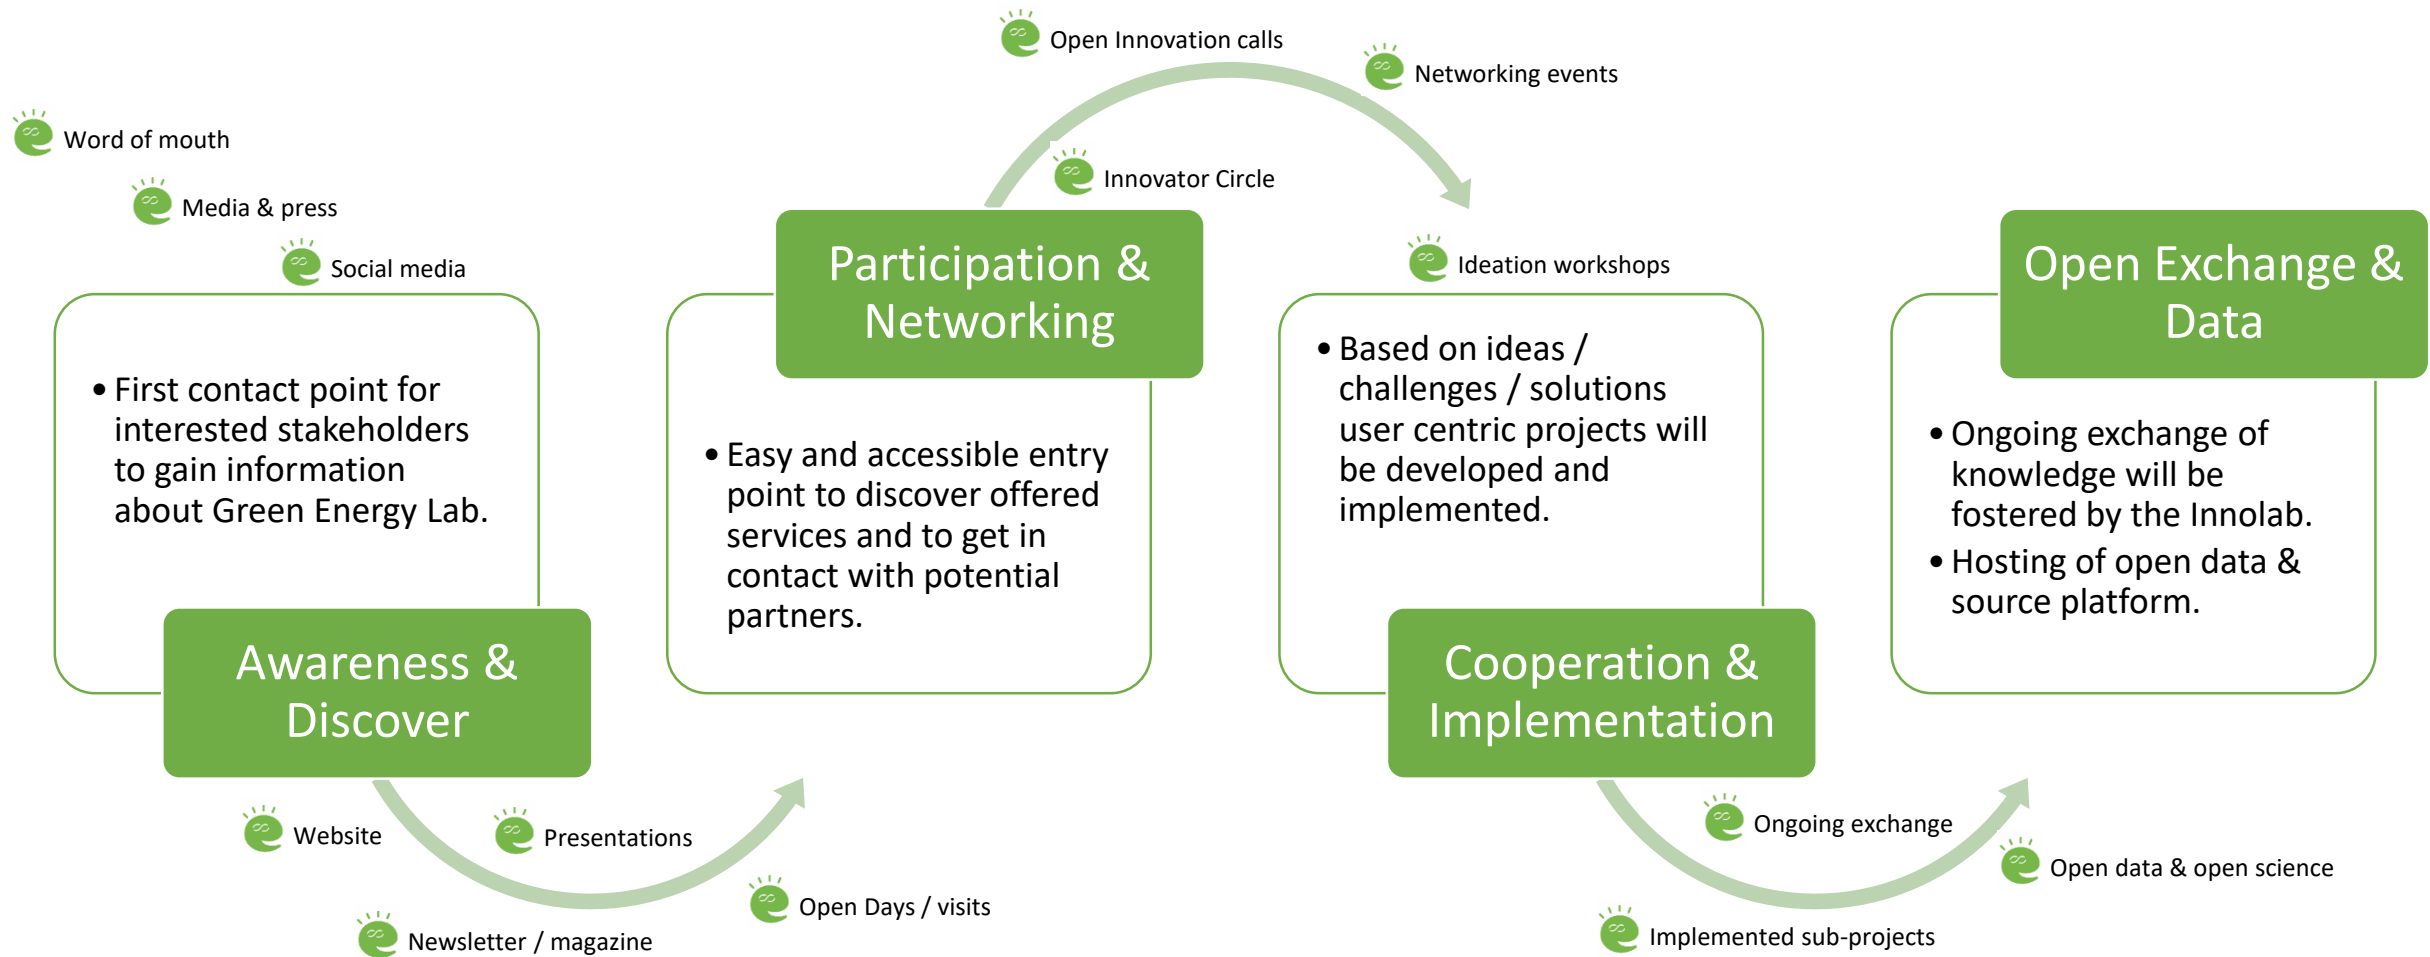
Word of mouth

Media & press

Social media

• First contact point for interested stakeholders to gain information about Green Energy Lab.

Awareness & Discover

Website

Presentations

Newsletter / magazine

Open Days / visits

Open Innovation calls

Networking events

Innovator Circle

Participation & Networking

• Easy and accessible entry point to discover offered services and to get in contact with potential partners.

Ideation workshops

• Based on ideas / challenges / solutions user centric projects will be developed and implemented.

Cooperation & Implementation

Ongoing exchange

Implemented sub-projects

Open data & open science

Open Exchange & Data

• Ongoing exchange of knowledge will be fostered by the Innolab.

• Hosting of open data & source platform.